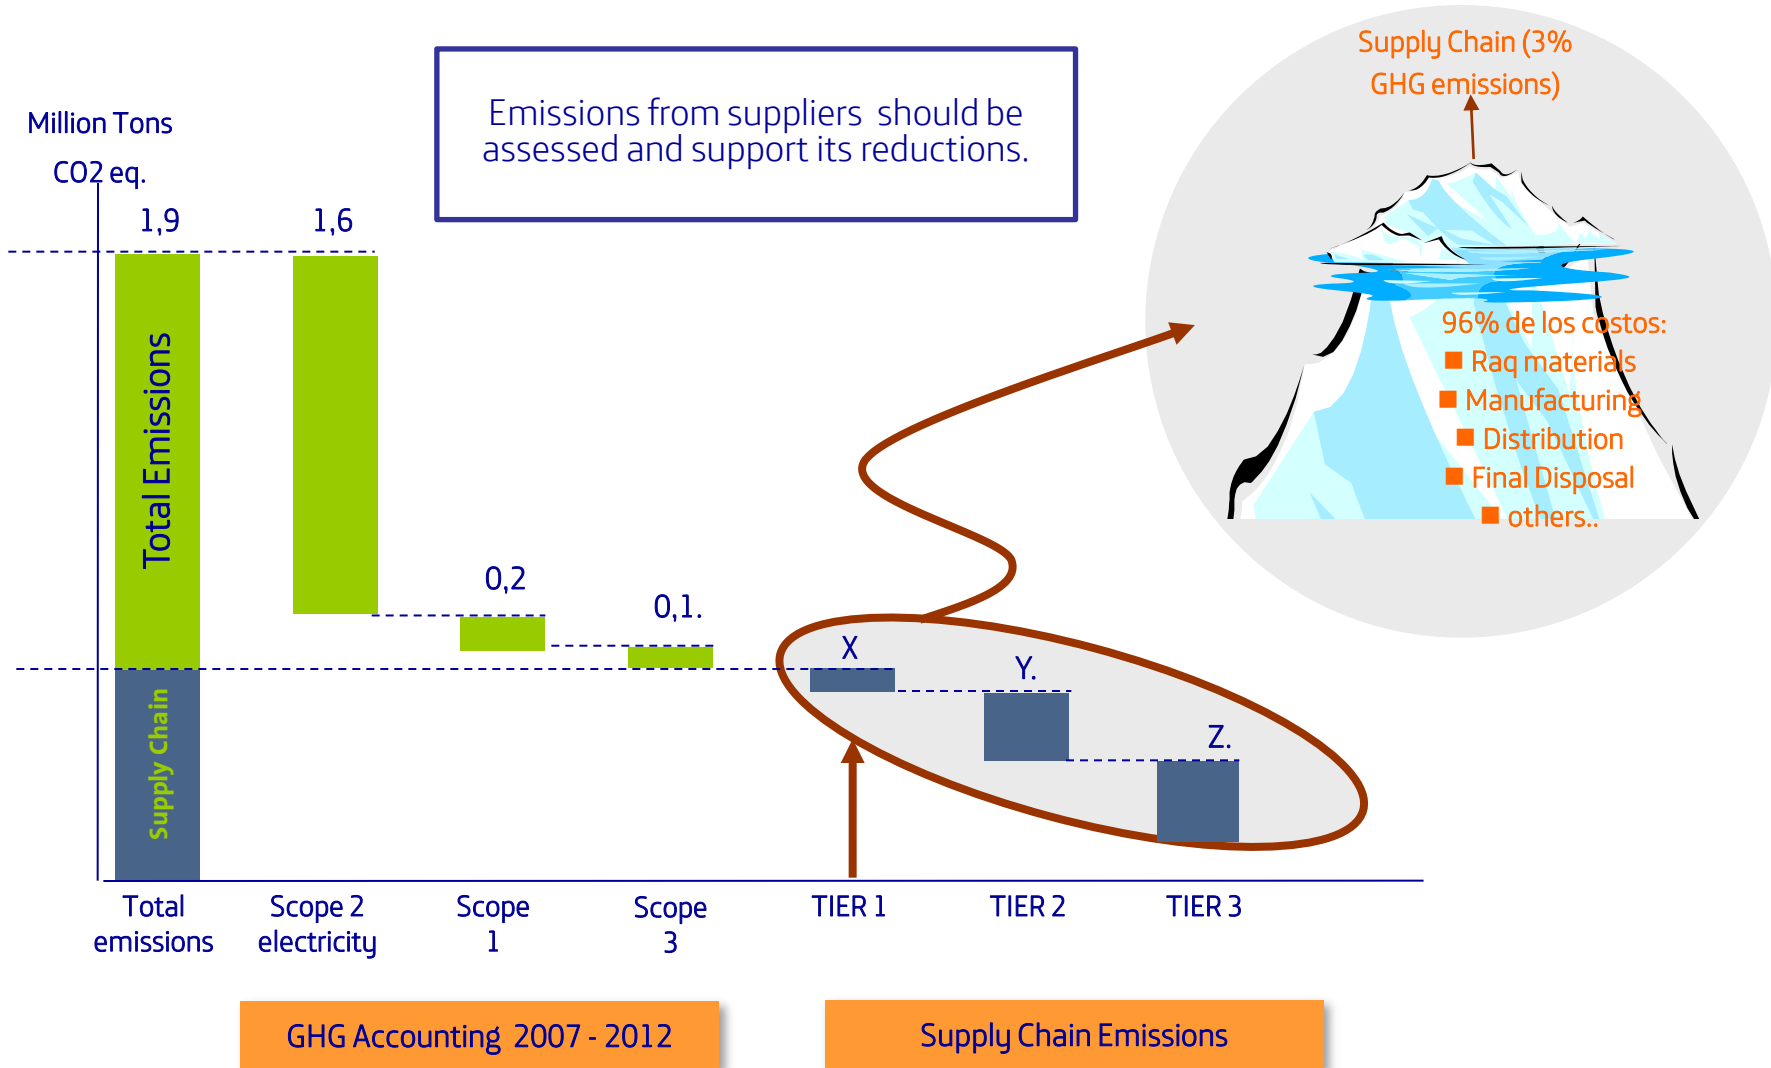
Million Tons
CO2 eq.

Emissions from suppliers should be assessed and support its reductions.

Supply Chain (3% GHG emissions)

96% de los costos:
Raq materials
Manufacturing
Distribution
Final Disposal
others..

1,9
1,6
Total Emissions
Supply Chain
0,2
0,1.
X
Y.
Z.

Total emissions
Scope 2 electricity
Scope 1
Scope 3
TIER 1
TIER 2
TIER 3

GHG Accounting 2007 - 2012
Supply Chain Emissions